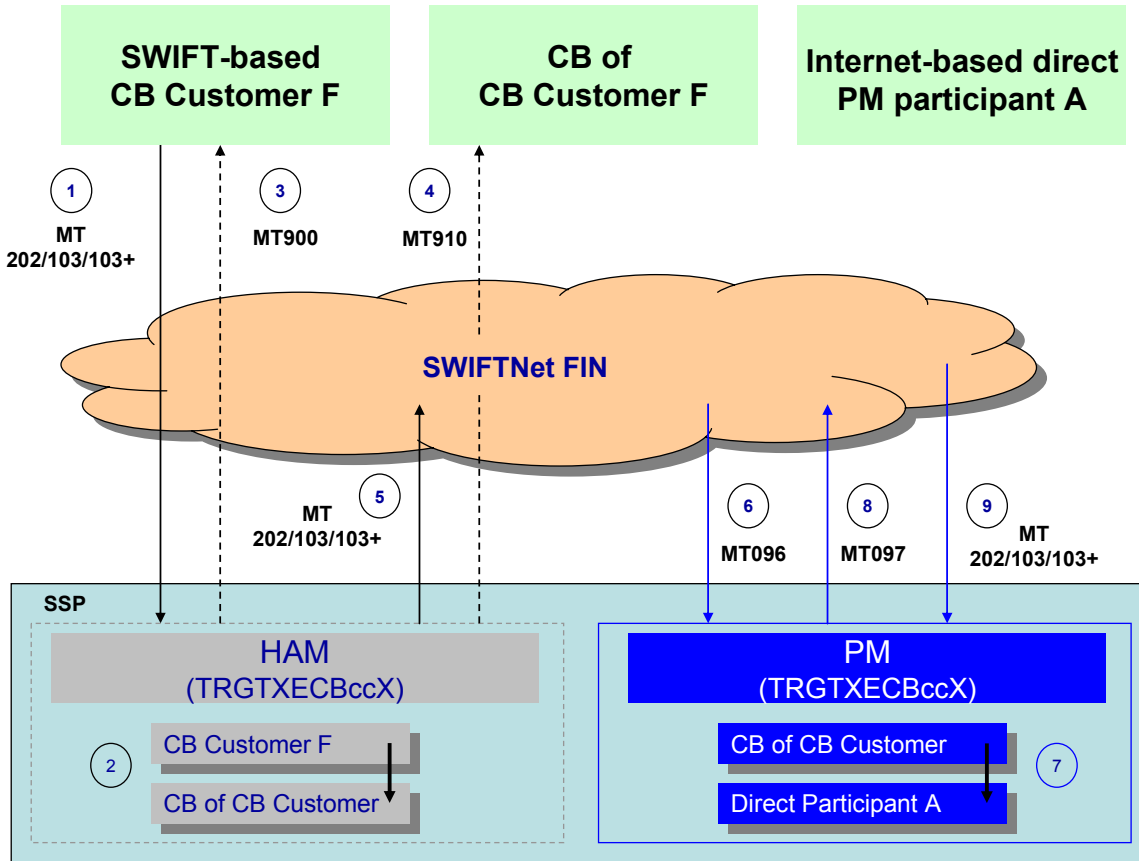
SWIFT-based CB Customer F

CB of CB Customer F

Internet-based direct PM participant A

1
MT 202/103/103+

3
MT900

4
MT910

SWIFTNet FIN

5
MT 202/103/103+

6
MT096

8
MT097

9
MT 202/103/103+

SSP

HAM
(TRGTXECBccX)

2

CB Customer F

CB of CB Customer

PM
(TRGTXECBccX)

CB of CB Customer

Direct Participant A

7